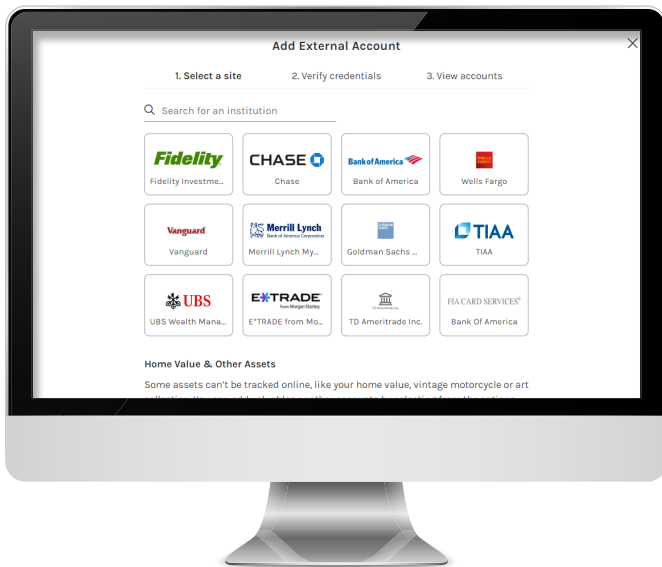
Add External Account

1. Select a site 2. Verify credentials 3. View accounts

Search for an institution

| Fidelity | CHASE | Bank of America | WELLS FARGO |
|---|---|---|---|
| Fidelity Investme... | Chase | Bank of America | Wells Fargo |
| Vanguard | Merrill Lynch Bank of America Corporation | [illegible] | TIAA |
| Vanguard | Merrill Lynch My... | Goldman Sachs ... | TIAA |
| UBS | E*TRADE from Morgan Stanley | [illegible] | FIA CARD SERVICES |
| UBS Wealth Mana... | E*TRADE from Mo... | TD Ameritrade Inc. | Bank Of America |

Home Value & Other Assets

Some assets can't be tracked online, like your home value, vintage motorcycle or art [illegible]